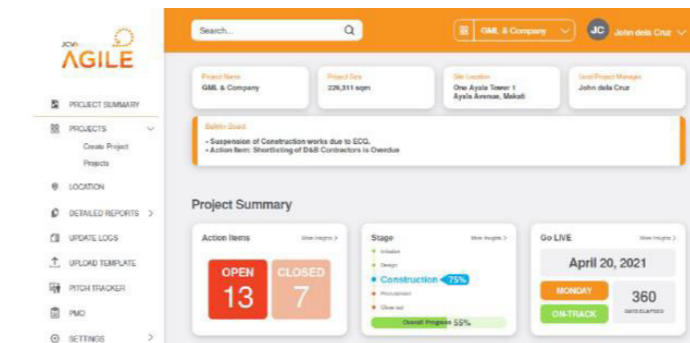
JCW AGILE

PROJECT SUMMARY
PROJECTS
Create Project
Projects
LOCATION
DETAILED REPORTS
UPDATE LOGS
UPLOAD TEMPLATE
PITCH TRACKER
PMO
SETTINGS

Search...
GML & Company
JC John dela Cruz

Project Name
GML & Company

Project Size
229,311 sqm

Site Location
One Ayala Tower 1
Ayala Avenue, Makati

Lead Project Manager
John dela Cruz

Bulletin Board
• Suspension of Construction works due to ECQ.
• Action Item: Shortlisting of D&B Contractors is Overdue

Project Summary

Action Items
View Insights >
OPEN
13
CLOSED
7

Stage
View Insights >
Initiation
Design
Construction 75%
Procurement
Close-out
Overall Progress 55%

Go LIVE
View Insights >
April 20, 2021
MONDAY
ON-TRACK
360
DAYS ELAPSED